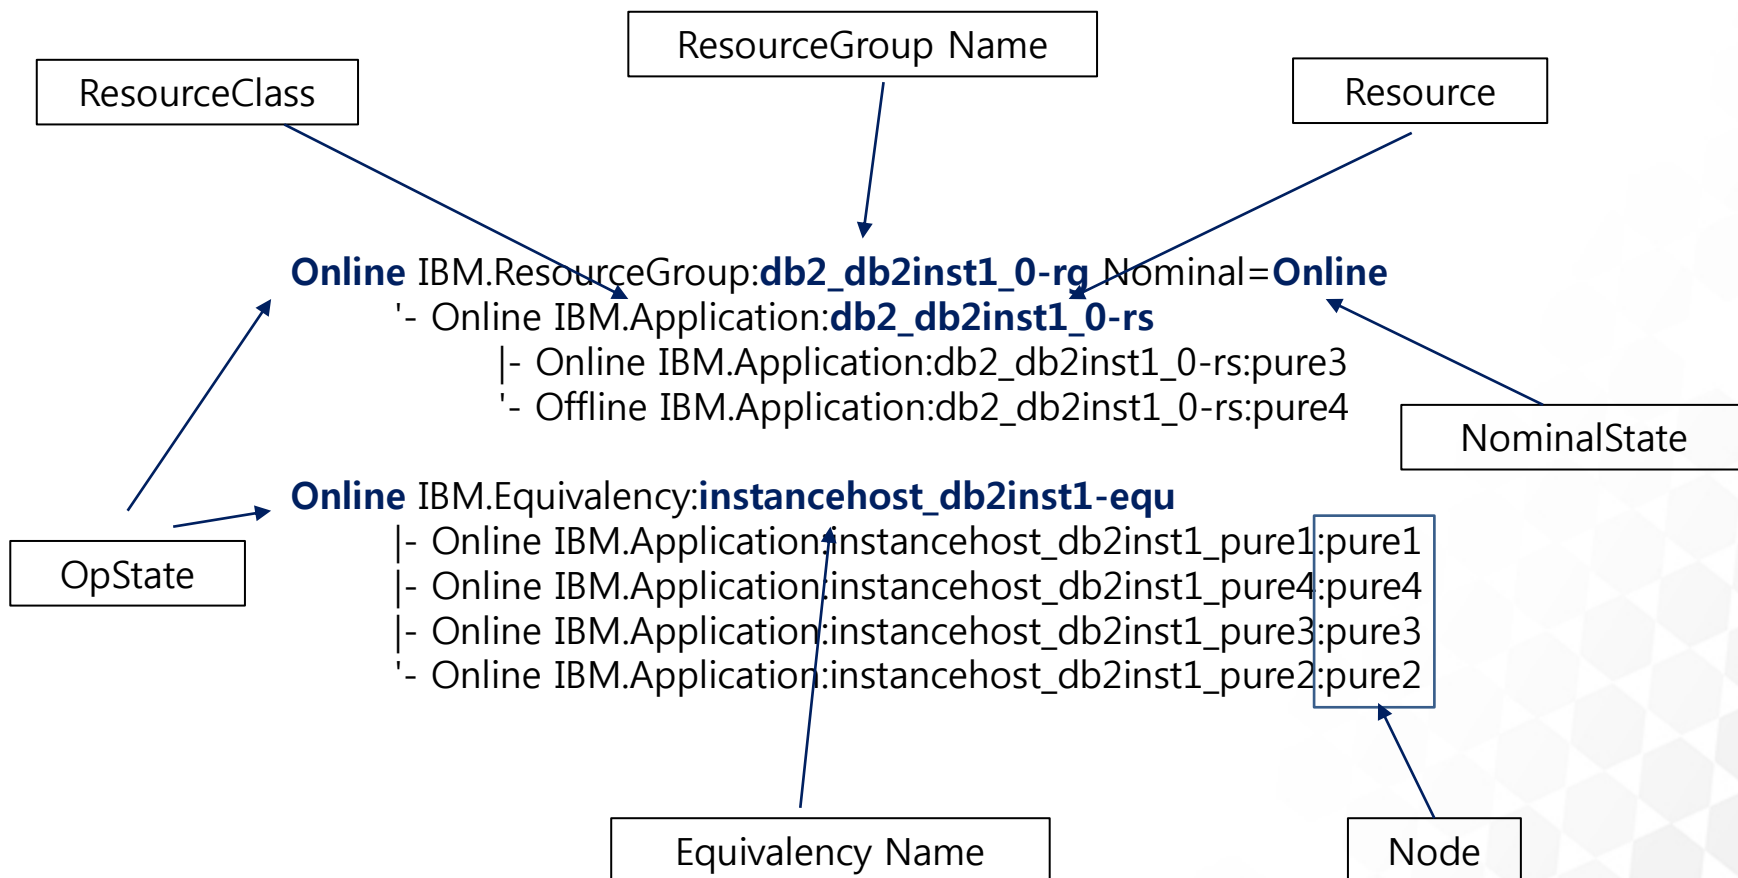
ResourceGroup Name

ResourceClass

Resource

Online IBM.ResourceGroup:db2_db2inst1_0-rg Nominal=Online
'- Online IBM.Application:db2_db2inst1_0-rs
|- Online IBM.Application:db2_db2inst1_0-rs:pure3
'- Offline IBM.Application:db2_db2inst1_0-rs:pure4

NominalState

Online IBM.Equivalency:instancehost_db2inst1-equ
|- Online IBM.Application:instancehost_db2inst1_pure1:pure1
|- Online IBM.Application:instancehost_db2inst1_pure4:pure4
|- Online IBM.Application:instancehost_db2inst1_pure3:pure3
'- Online IBM.Application:instancehost_db2inst1_pure2:pure2

OpState

Equivalency Name

Node